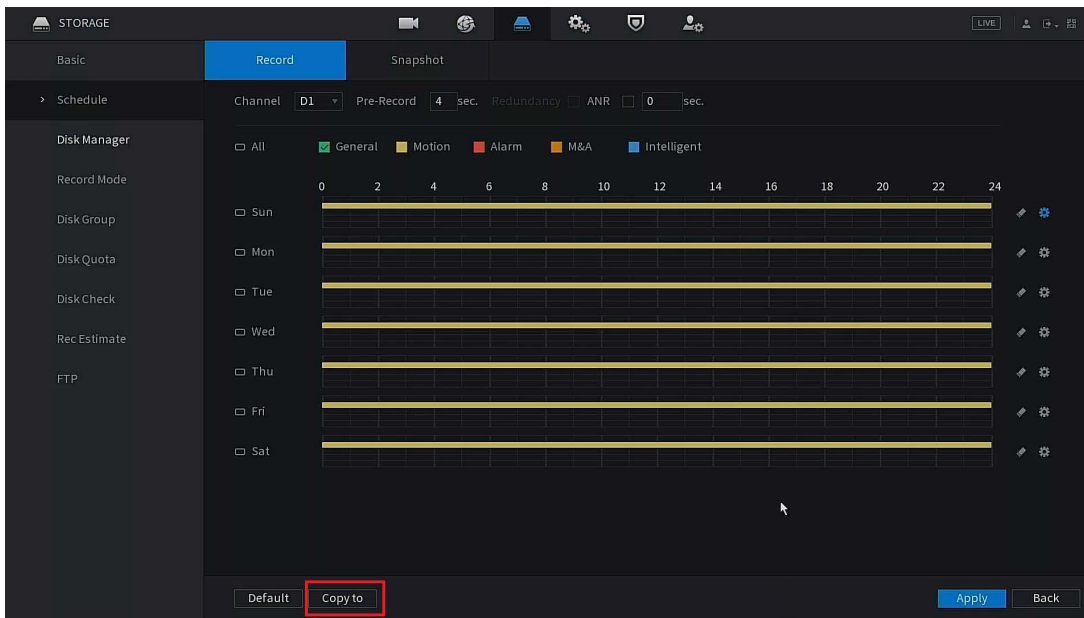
STORAGE

LIVE

Basic
> Schedule
Disk Manager
Record Mode
Disk Group
Disk Quota
Disk Check
Rec Estimate
FTP

Record
Snapshot

Channel D1 Pre-Record 4 sec. Redundancy ANR 0 sec.

All General Motion Alarm M&A Intelligent

0 2 4 6 8 10 12 14 16 18 20 22 24

Sun
Mon
Tue
Wed
Thu
Fri
Sat

Default
Copy to
Apply
Back